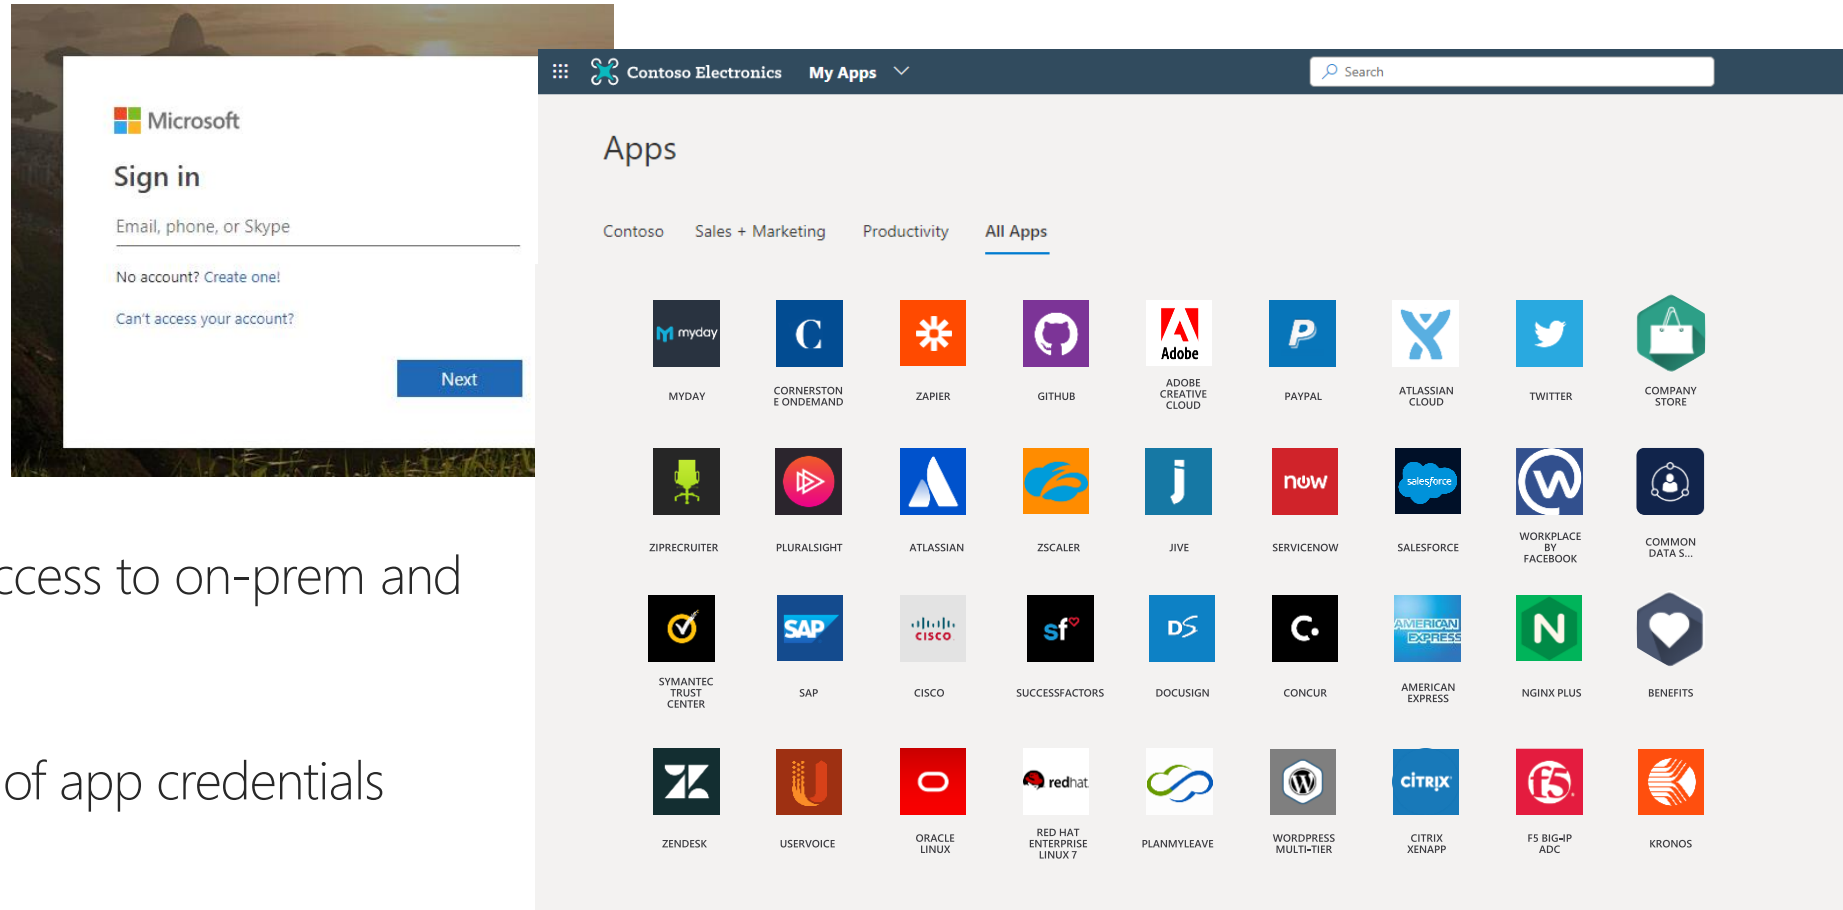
Microsoft

Sign in

Email, phone, or Skype

No account? Create one!

Can't access your account?

Next

ccess to on-prem and

of app credentials

Contoso Electronics My Apps

Search

Apps

Contoso Sales + Marketing Productivity All Apps

myday
MYDAY

CORNERSTONE ONDEMAND

ZAPIER

GITHUB

Adobe
ADOBE CREATIVE CLOUD

PAYPAL

ATLASSIAN CLOUD

TWITTER

COMPANY STORE

ZIPRECRUITER

PLURALSIGHT

ATLASSIAN

ZSCALER

JIVE

now
SERVICENOW

salesforce
SALESFORCE

WORKPLACE BY FACEBOOK

COMMON DATA S...

SYMANTEC TRUST CENTER

SAP
SAP

cisco
CISCO

sf
SUCCESSFACTORS

DS
DOCUSIGN

CONCUR

AMERICAN EXPRESS
AMERICAN EXPRESS

NGINX PLUS

BENEFITS

ZENDESK

USERVOICE

ORACLE LINUX

redhat
RED HAT ENTERPRISE LINUX 7

PLANMYLEAVE

WORDPRESS MULTI-TIER

CITRIX
CITRIX XENAPP

F5 BIG-IP ADC

KRONOS